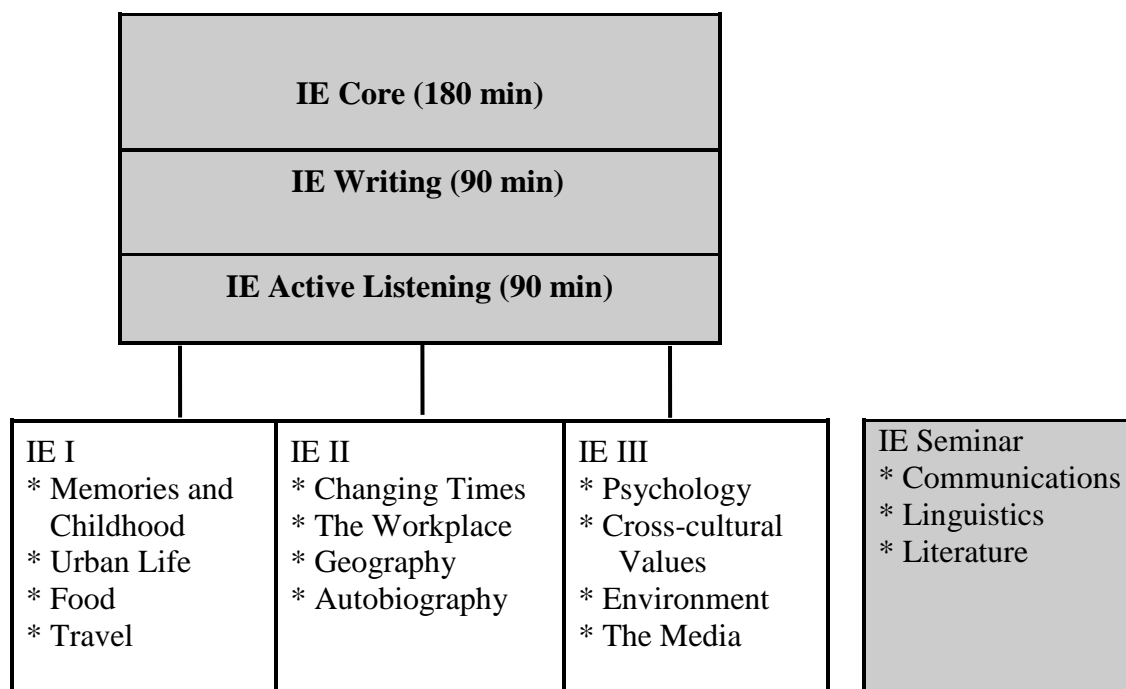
IE Core (180 min)

IE Writing (90 min)

IE Active Listening (90 min)

IE I
* Memories and Childhood
* Urban Life
* Food
* Travel

IE II
* Changing Times
* The Workplace
* Geography
* Autobiography

IE III
* Psychology
* Cross-cultural Values
* Environment
* The Media

IE Seminar
* Communications
* Linguistics
* Literature